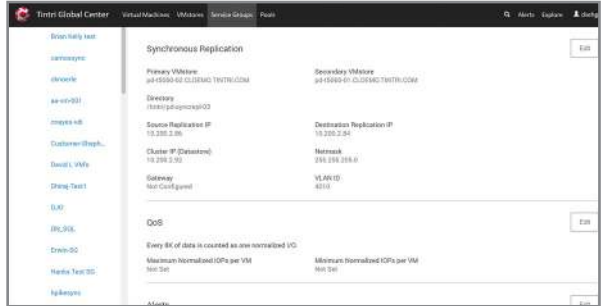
Tintri Global Center Virtual Machines VMstores Service Groups Pools

Alerts Explore dxefig

Brian Kelly test

camosasync

clmoerle

aa-sric001

cmayes vdi

Customer Shoph...

David L VMs

Dhing-Test1

DJO

DRL SQL

Erwin-SG

Hardy Test SG

hpikesync

Synchronous Replication

Edit

Primary VMstore
pd-t5060-02.CLDEMO.TINTRI.COM

Secondary VMstore
pd-t5060-01.CLDEMO.TINTRI.COM

Directory
/tintri/pdsyncrepl03

Source Replication IP
10.200.2.86

Destination Replication IP
10.200.2.84

Cluster IP (Datastore)
10.200.2.90

Netmask
255.255.255.0

Gateway
Not Configured

VLAN ID
4010

QoS

Edit

Every 8K of data is counted as one normalized I/O.

Maximum Normalized IOPs per VM
Not Set

Minimum Normalized IOPs per VM
Not Set

Alerts

Edit